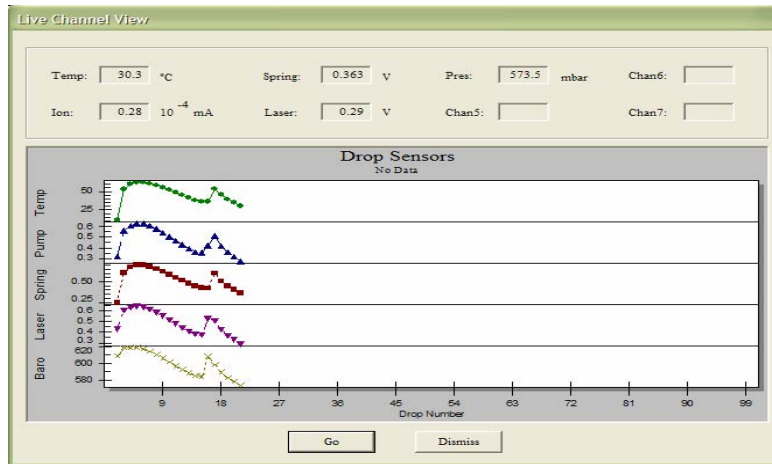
Live Channel View

Temp: 30.3 °C

Spring: 0.363 V

Pres: 573.5 mbar

Chan6:

Ion: 0.28 $10^{-4}$ mA

Laser: 0.29 V

Chan5:

Chan7:

Drop Sensors
No Data

Temp
50
25

Pump
0.6
0.5
0.4
0.3

Spring
0.50
0.25

Laser
0.6
0.5
0.4
0.3

Baro
620
600
580

9 18 27 36 45 54 63 72 81 90 99
Drop Number

Go

Dismiss